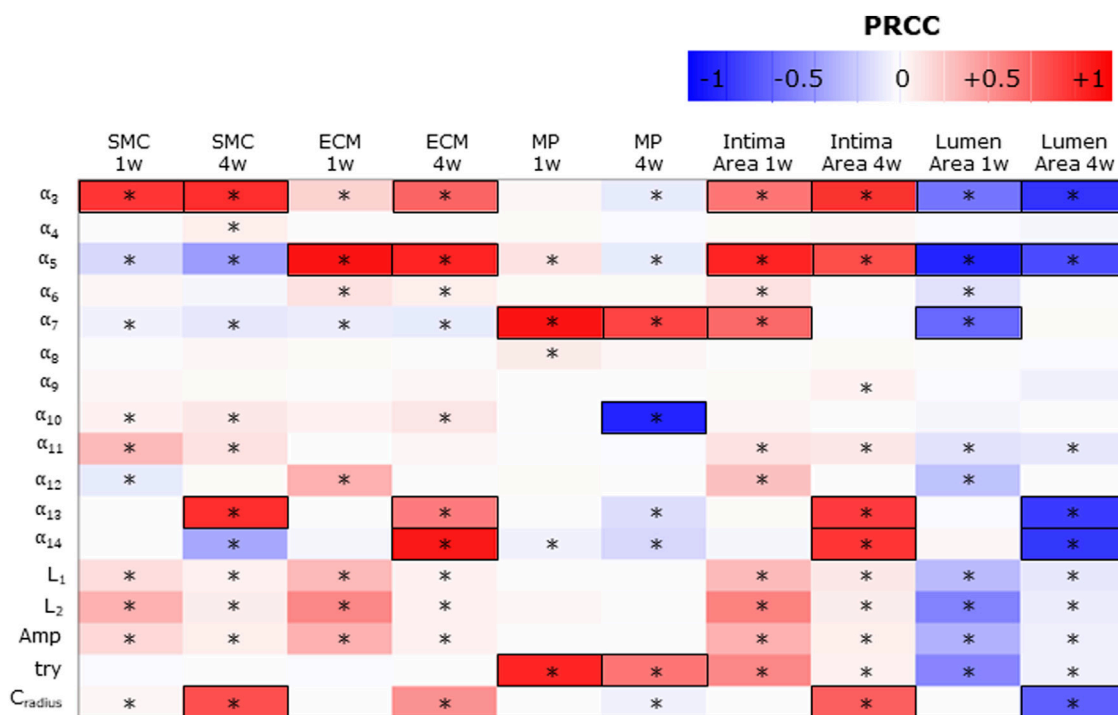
PRCC

-1 -0.5 0 +0.5 +1

| | SMC 1w | SMC 4w | ECM 1w | ECM 4w | MP 1w | MP 4w | Intima Area 1w | Intima Area 4w | Lumen Area 1w | Lumen Area 4w |
|---|---|---|---|---|---|---|---|---|---|---|
| $\alpha_3$ | * | * | * | * | | * | * | * | * | * |
| $\alpha_4$ | | * | | | | | | | | |
| $\alpha_5$ | * | * | * | * | * | * | * | * | * | * |
| $\alpha_6$ | | | * | * | | | * | | * | |
| $\alpha_7$ | * | * | * | * | * | * | * | | * | |
| $\alpha_8$ | | | | | * | | | | | |
| $\alpha_9$ | | | | | | | | * | | |
| $\alpha_{10}$ | * | * | | * | | * | | | | |
| $\alpha_{11}$ | * | * | | | | | * | * | * | * |
| $\alpha_{12}$ | * | | * | | | | * | | * | |
| $\alpha_{13}$ | | * | | * | | * | | * | | * |
| $\alpha_{14}$ | | * | | * | * | * | | * | | * |
| $L_1$ | * | * | * | * | | | * | * | * | * |
| $L_2$ | * | * | * | * | | | * | * | * | * |
| Amp | * | * | * | * | | | * | * | * | * |
| try | | | | | * | * | * | * | * | * |
| $C_{radius}$ | * | * | | * | | * | | * | | * |